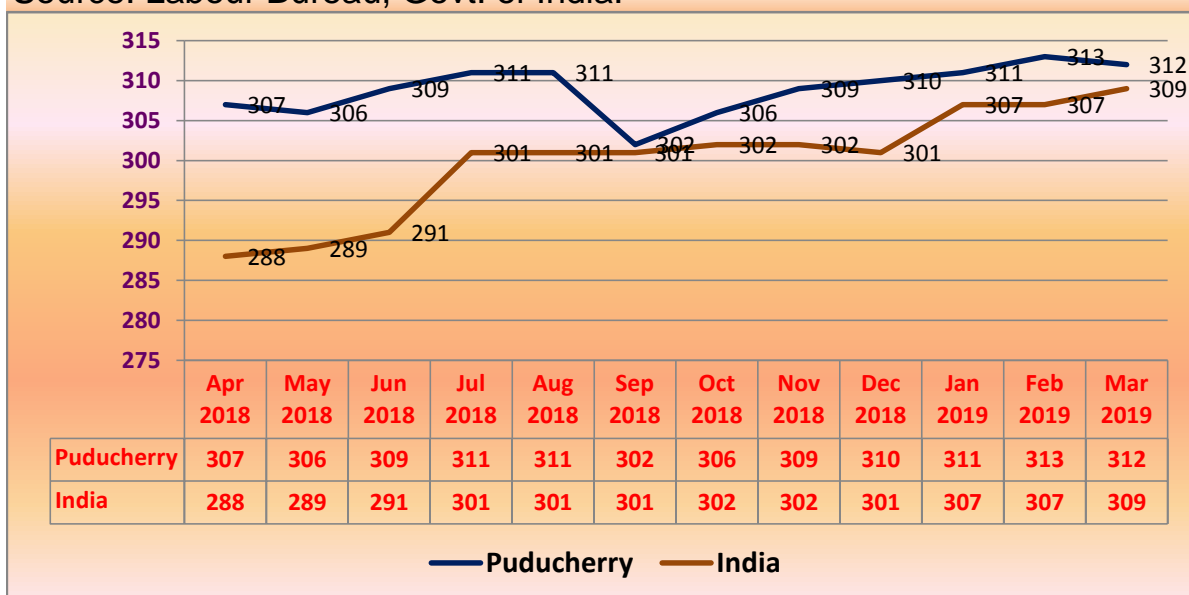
Source: Labour Bureau, Govt. of India.

315
310
305
300
295
290
285
280
275

307 306 309 311 311 302 306 309 310 311 313 312
288 289 291 301 301 301 302 302 301 307 307 309

| | Apr 2018 | May 2018 | Jun 2018 | Jul 2018 | Aug 2018 | Sep 2018 | Oct 2018 | Nov 2018 | Dec 2018 | Jan 2019 | Feb 2019 | Mar 2019 |
|---|---|---|---|---|---|---|---|---|---|---|---|---|
| Puducherry | 307 | 306 | 309 | 311 | 311 | 302 | 306 | 309 | 310 | 311 | 313 | 312 |
| India | 288 | 289 | 291 | 301 | 301 | 301 | 302 | 302 | 301 | 307 | 307 | 309 |

Puducherry India